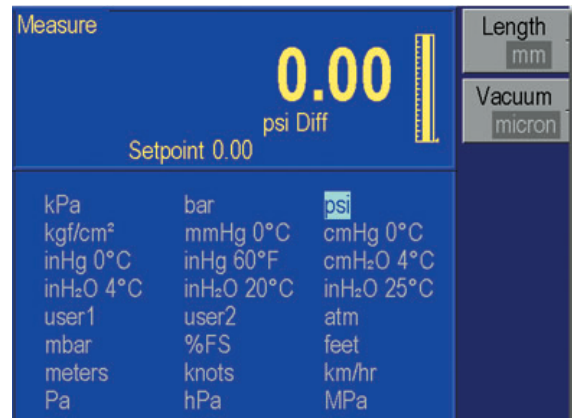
Measure

0.00

psi Diff

Setpoint 0.00

Length
mm

Vacuum
micron

| | | |
|---|---|---|
| kPa | bar | psi |
| kgf/cm² | mmHg 0°C | cmHg 0°C |
| inHg 0°C | inHg 60°F | cmH₂O 4°C |
| inH₂O 4°C | inH₂O 20°C | inH₂O 25°C |
| user1 | user2 | atm |
| mbar | %FS | feet |
| meters | knots | km/hr |
| Pa | hPa | MPa |